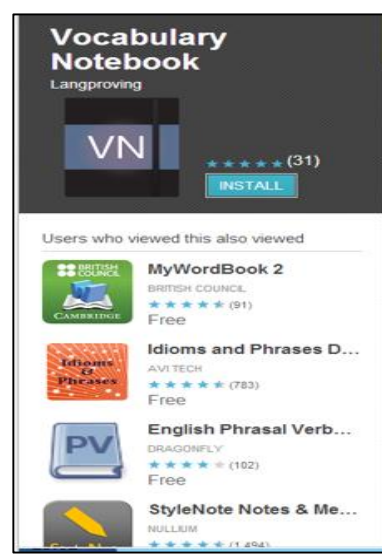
Vocabulary Notebook
Langproving

VN

★★★★★ (31)
INSTALL

Users who viewed this also viewed

BRITISH COUNCIL
CAMBRIDGE
MyWordBook 2
BRITISH COUNCIL
★★★★★ (91)
Free

Idioms & Phrases
Idioms and Phrases D...
AVI TECH
★★★★★ (783)
Free

PV
English Phrasal Verb...
DRAGONFLY
★★★★★ (102)
Free

StyleNote Notes & Me...
NULLIUM
★★★★★ (1,494)